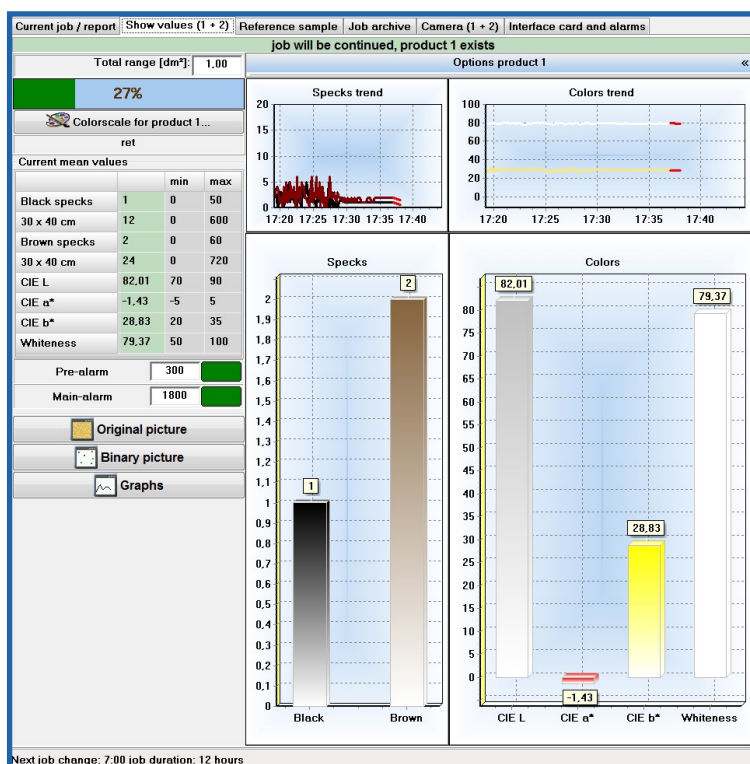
Current job / report | Show values (1 + 2) | Reference sample | Job archive | Camera (1 + 2) | Interface card and alarms

job will be continued, product 1 exists

Total range [dm²]: 1,00

Options product 1 «

27%

Colorscale for product 1...

ret

Current mean values

| | | min | max |
|---|---|---|---|
| Black specks | 1 | 0 | 50 |
| 30 x 40 cm | 12 | 0 | 600 |
| Brown specks | 2 | 0 | 60 |
| 30 x 40 cm | 24 | 0 | 720 |
| CIE L | 82,01 | 70 | 90 |
| CIE a* | -1,43 | -5 | 5 |
| CIE b* | 28,83 | 20 | 35 |
| Whiteness | 79,37 | 50 | 100 |

Pre-alarm 300

Main-alarm 1800

Original picture

Binary picture

Graphs

Specks trend

20 15 10 5 0

17:20 17:25 17:30 17:35 17:40

Colors trend

100 80 60 40 20 0

17:20 17:25 17:30 17:35 17:40

Specks

2 1,9 1,8 1,7 1,6 1,5 1,4 1,3 1,2 1,1 1 0,9 0,8 0,7 0,6 0,5 0,4 0,3 0,2 0,1 0

1 2

Black Brown

Colors

82,01 79,37 28,83 -1,43

80 75 70 65 60 55 50 45 40 35 30 25 20 15 10 5 0

CIE L CIE a* CIE b* Whiteness

Next job change: 7:00 job duration: 12 hours